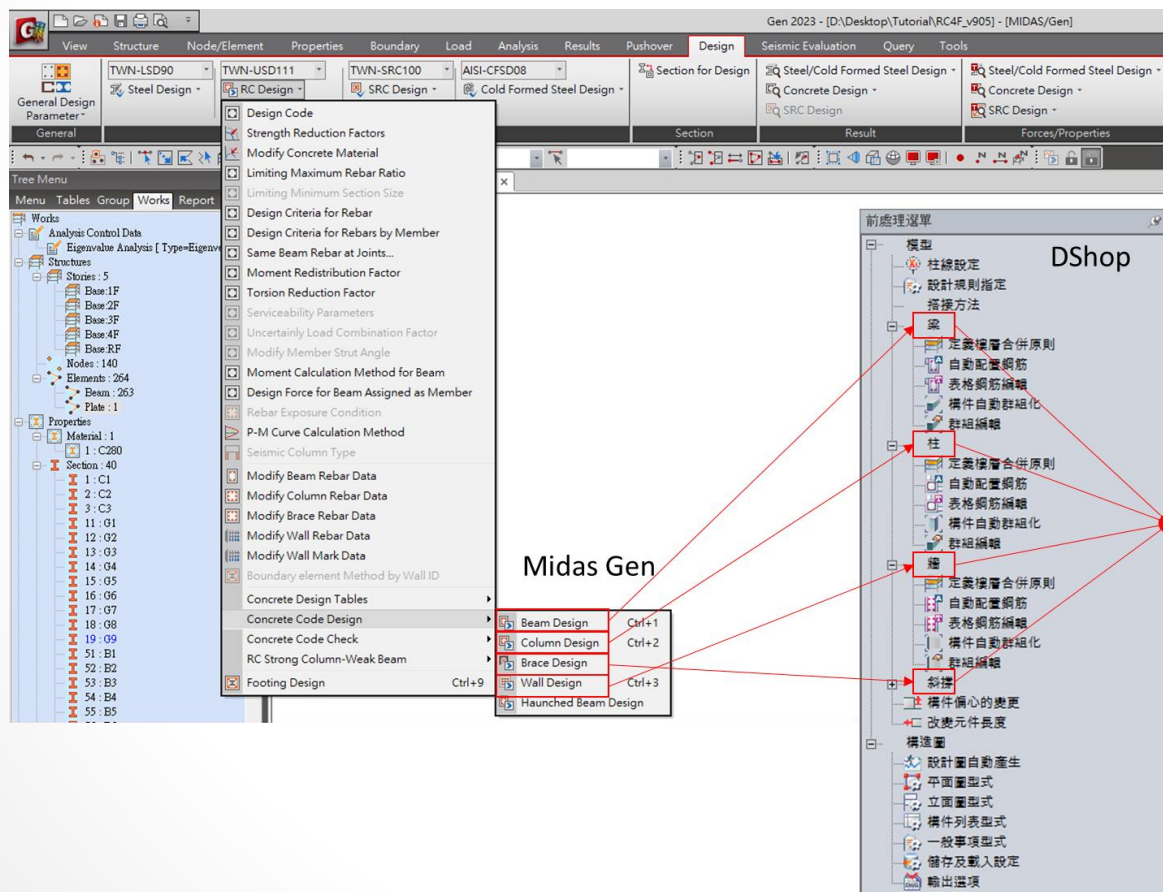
Gen 2023 - [D:\Desktop\Tutorial\RC4F_v905] - [MIDAS/Gen]

View Structure Node/Element Properties Boundary Load Analysis Results Pushover Design Seismic Evaluation Query Tools

General Design Parameter
General
TWN-LSD90
Steel Design
TWN-USD111
RC Design
TWN-SRC100
SRC Design
AISI-CFSD08
Cold Formed Steel Design
Section for Design
Section
Steel/Cold Formed Steel Design
Concrete Design
SRC Design
Result
Steel/Cold Formed Steel Design
Concrete Design
SRC Design
Forces/Properties

Tree Menu
Menu Tables Group Works Report
Works
Analysis Control Data
Eigenvalue Analysis [ Type=Eigenve
Structures
Stories : 5
Base:1F
Base:2F
Base:3F
Base:4F
Base:RF
Nodes : 140
Elements : 264
Beam : 263
Plate : 1
Properties
Material : 1
1 : C280
Section : 40
1 : C1
2 : C2
3 : C3
11 : G1
12 : G2
13 : G3
14 : G4
15 : G5
16 : G6
17 : G7
18 : G8
19 : G9
51 : B1
52 : B2
53 : B3
54 : B4
55 : B5

Design Code
Strength Reduction Factors
Modify Concrete Material
Limiting Maximum Rebar Ratio
Limiting Minimum Section Size
Design Criteria for Rebar
Design Criteria for Rebars by Member
Same Beam Rebar at Joints...
Moment Redistribution Factor
Torsion Reduction Factor
Serviceability Parameters
Uncertainly Load Combination Factor
Modify Member Strut Angle
Moment Calculation Method for Beam
Design Force for Beam Assigned as Member
Rebar Exposure Condition
P-M Curve Calculation Method
Seismic Column Type
Modify Beam Rebar Data
Modify Column Rebar Data
Modify Brace Rebar Data
Modify Wall Rebar Data
Modify Wall Mark Data
Boundary element Method by Wall ID
Concrete Design Tables
Concrete Code Design
Concrete Code Check
RC Strong Column-Weak Beam
Footing Design Ctrl+9

Beam Design Ctrl+1
Column Design Ctrl+2
Brace Design
Wall Design Ctrl+3
Haunched Beam Design

Midas Gen

前處理選單
DShop
模型
柱線設定
設計規則指定
接接方法
梁
定義樓層合併原則
自動配置鋼筋
表格鋼筋編輯
構件自動群組化
群組編輯
柱
定義樓層合併原則
自動配置鋼筋
表格鋼筋編輯
構件自動群組化
群組編輯
牆
定義樓層合併原則
自動配置鋼筋
表格鋼筋編輯
構件自動群組化
群組編輯
斜撐
構件偏心的變更
改變元件長度
構造圖
設計圖自動產生
平面圖型式
立面圖型式
構件列表型式
一般事項型式
儲存及載入設定
輸出選項